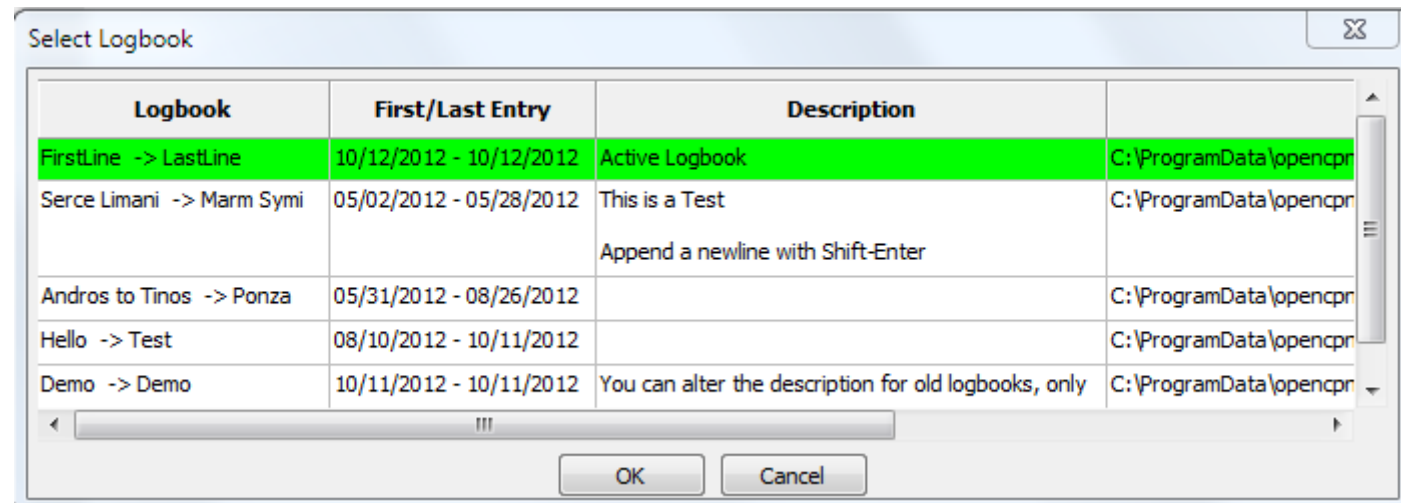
Select Logbook

| Logbook | First/Last Entry | Description | |
|---|---|---|---|
| FirstLine -> LastLine | 10/12/2012 - 10/12/2012 | Active Logbook | C:\ProgramData\opencpr |
| Serce Limani -> Marm Symi | 05/02/2012 - 05/28/2012 | This is a Test<br>Append a newline with Shift-Enter | C:\ProgramData\opencpr |
| Andros to Tinos -> Ponza | 05/31/2012 - 08/26/2012 | | C:\ProgramData\opencpr |
| Hello -> Test | 08/10/2012 - 10/11/2012 | | C:\ProgramData\opencpr |
| Demo -> Demo | 10/11/2012 - 10/11/2012 | You can alter the description for old logbooks, only | C:\ProgramData\opencpr |

OK Cancel